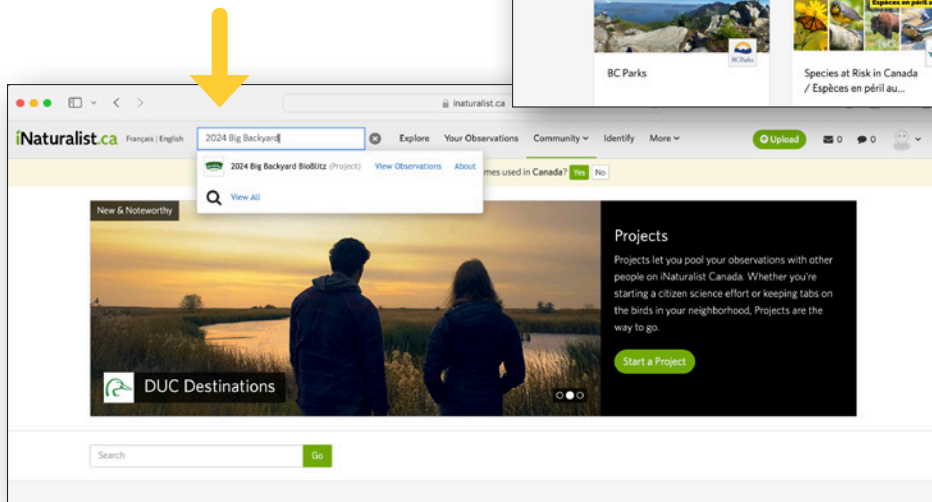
BC Parks

Species at Risk in Canada / Espèces en péril au...

Espèces en péril a

inaturalist.ca

iNaturalist.ca Français | English 2024 Big Backyard Explore Your Observations Community Identify More Upload 0 0

2024 Big Backyard BioBlitz (Project) View Observations About

View All

mes used in Canada? Yes No

New & Noteworthy

DUC Destinations

Projects

Projects let you pool your observations with other people on iNaturalist Canada. Whether you're starting a citizen science effort or keeping tabs on the birds in your neighborhood, Projects are the way to go.

Start a Project

Search Go